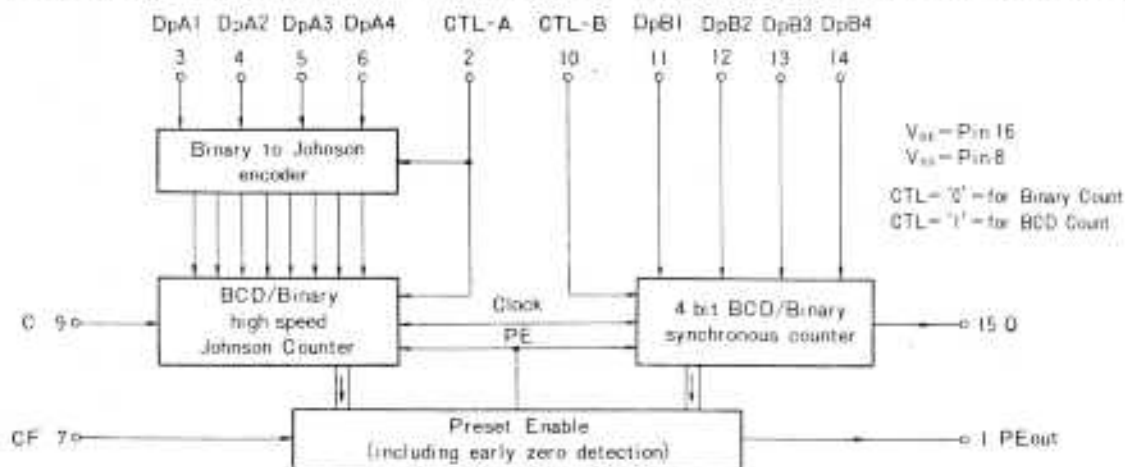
DpA1 DpA2 DpA3 DpA4 CTL-A CTL-B DpB1 DpB2 DpB3 DpB4

3 4 5 6 2 10 11 12 13 14

Binary to Johnson encoder

$V_{DD}$ = Pin 16
$V_{SS}$ = Pin 8

CTL= '0' = for Binary Count
CTL= '1' = for BCD Count

C 9

BCD/Binary high speed Johnson Counter

Clock

PE

4 bit BCD/Binary synchronous counter

15 Q

CF 7

Preset Enable (including early zero detection)

1 PEout